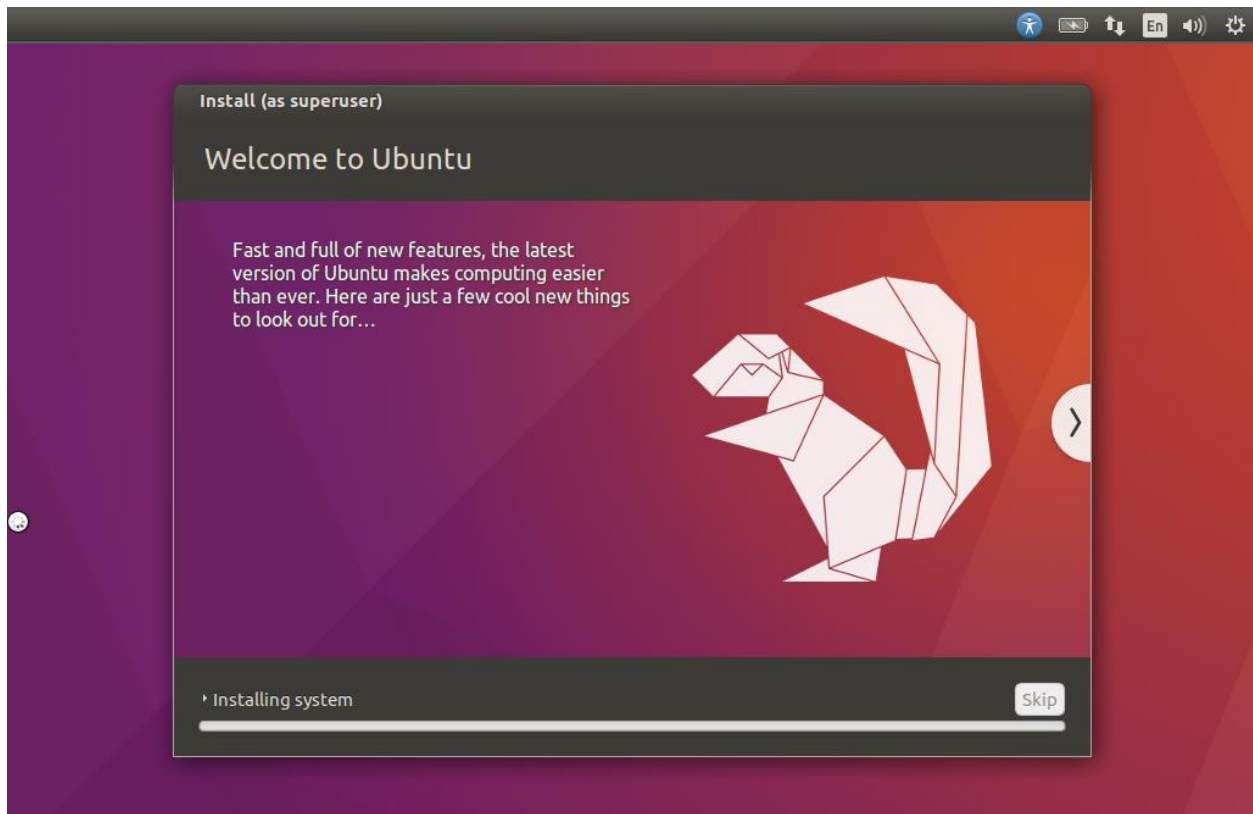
En

Install (as superuser)

Welcome to Ubuntu

Fast and full of new features, the latest version of Ubuntu makes computing easier than ever. Here are just a few cool new things to look out for…

Installing system

Skip